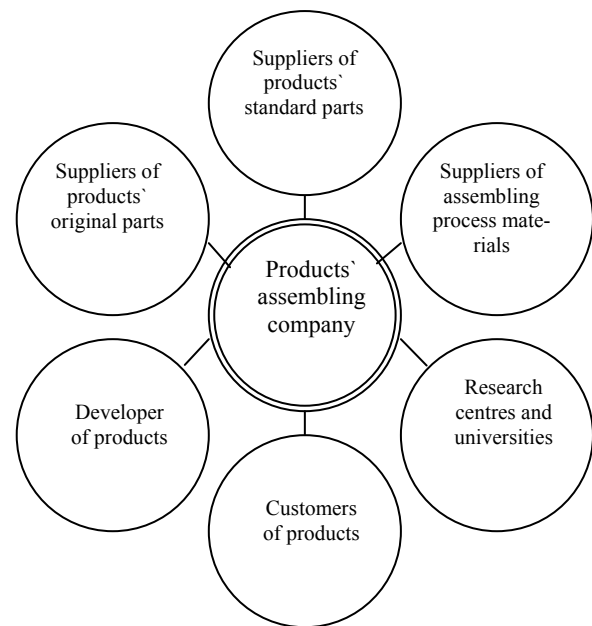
Suppliers of products` standard parts

Suppliers of products` original parts

Suppliers of assembling process materials

Products` assembling company

Developer of products

Research centres and universities

Customers of products